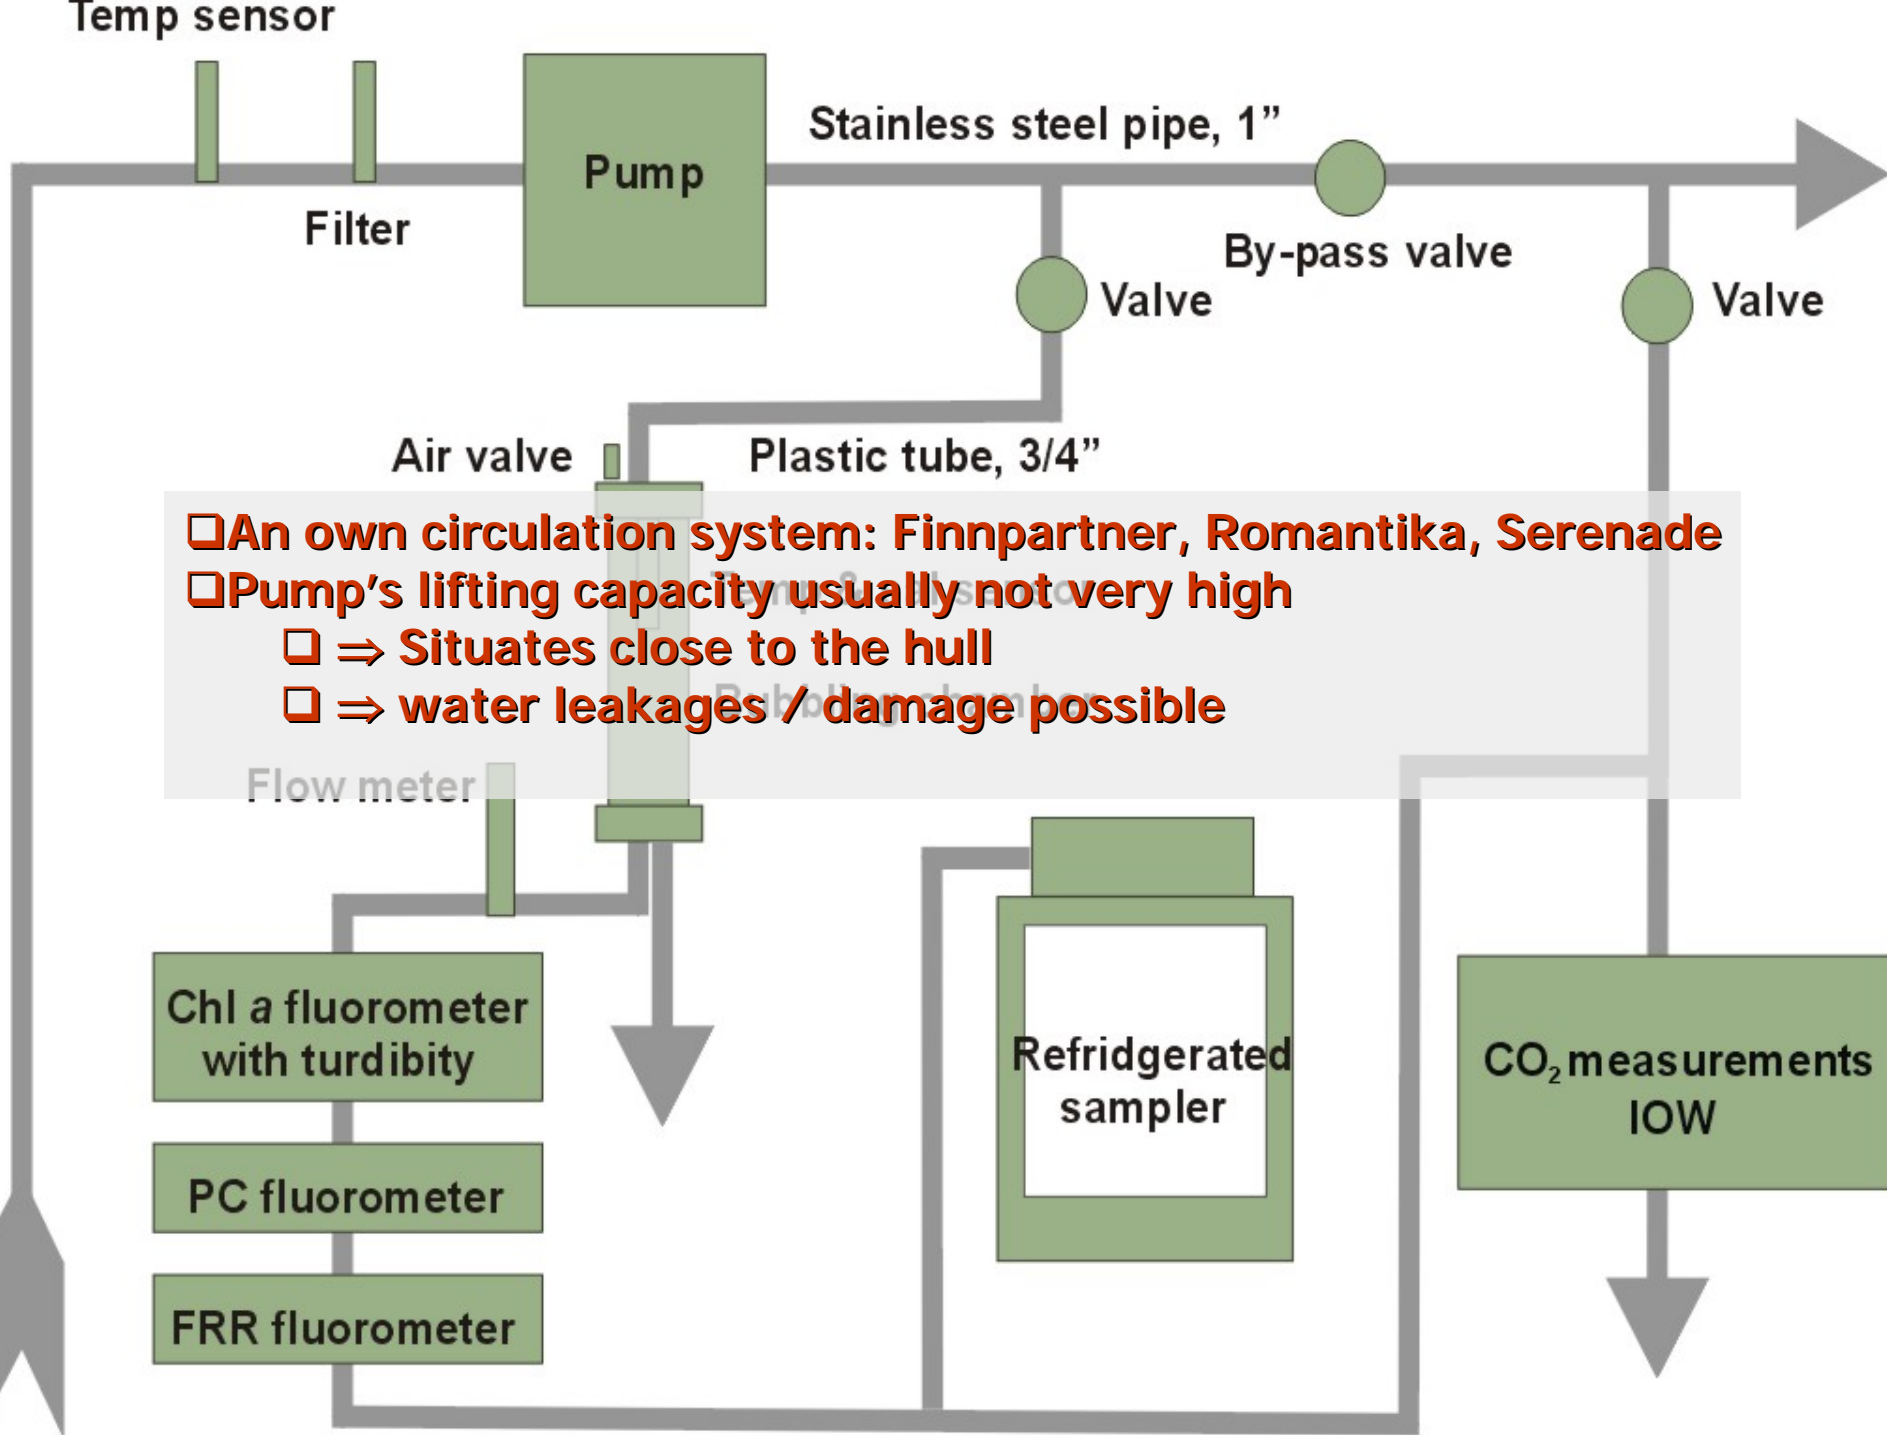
Temp sensor

Filter

Pump

Stainless steel pipe, 1”

By-pass valve

Valve

Valve

Air valve

Plastic tube, 3/4”

❑An own circulation system: Finnpartner, Romantika, Serenade
❑Pump’s lifting capacity usually not very high
❑ ⇒ Situates close to the hull
❑ ⇒ water leakages / damage possible

Flow meter

Chl *a* fluorometer with turdibity

PC fluorometer

FRR fluorometer

Refridgerated sampler

$CO_2$ measurements IOW